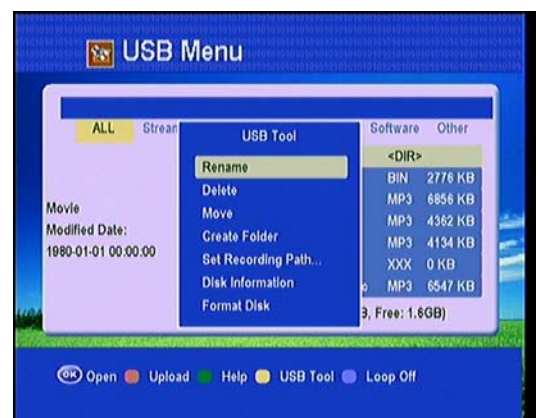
USB Menu

ALL Stream

USB Tool

Rename
Delete
Move
Create Folder
Set Recording Path...
Disk Information
Format Disk

Software Other

<DIR>
BIN 2776 KB
MP3 6856 KB
MP3 4362 KB
MP3 4134 KB
XXX 0 KB
MP3 6547 KB

Movie
Modified Date:
1980-01-01 00:00:00

3, Free: 1.6GB)

OK Open Upload Help USB Tool Loop Off